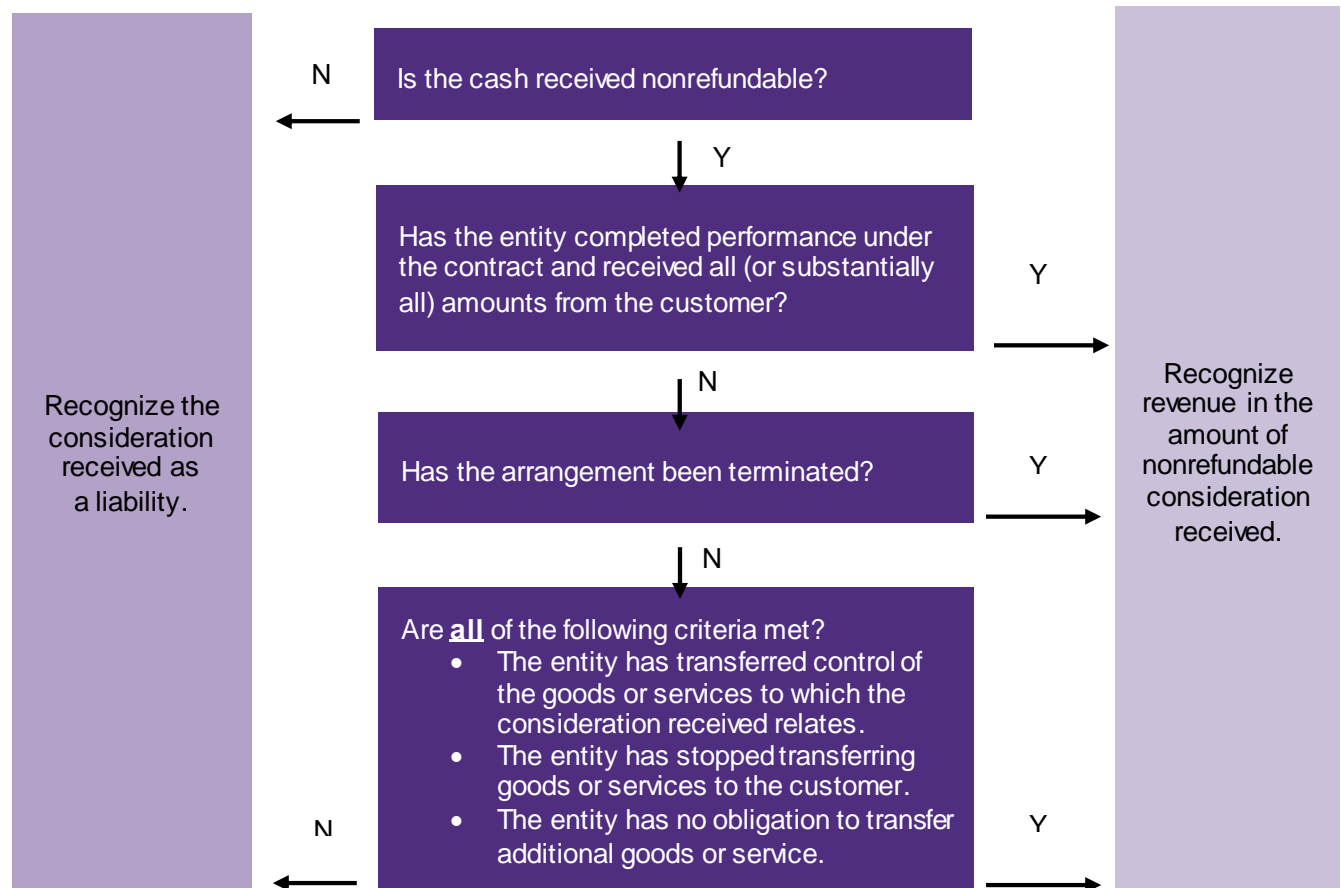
Recognize the consideration received as a liability.

N

Is the cash received nonrefundable?

Y

Has the entity completed performance under the contract and received all (or substantially all) amounts from the customer?

Y

N

Has the arrangement been terminated?

Y

N

Are **all** of the following criteria met?
- The entity has transferred control of the goods or services to which the consideration received relates.
- The entity has stopped transferring goods or services to the customer.
- The entity has no obligation to transfer additional goods or service.

N

Y

Recognize revenue in the amount of nonrefundable consideration received.